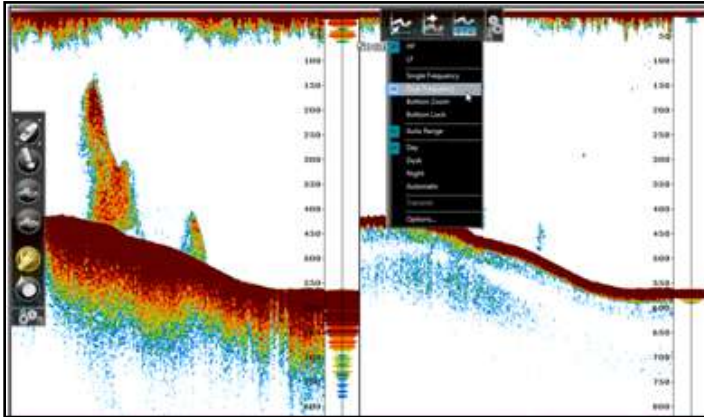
50
100
150
200
250
300
350
400
450
500
550
600
HF
LF
Single Frequency
Dual Frequency
Bottom Zoom
Bottom Lock
Auto Range
Day
Dusk
Night
Automatic
Options...
50
100
150
200
250
300
350
400
450
500
550
600
650
700
750
800